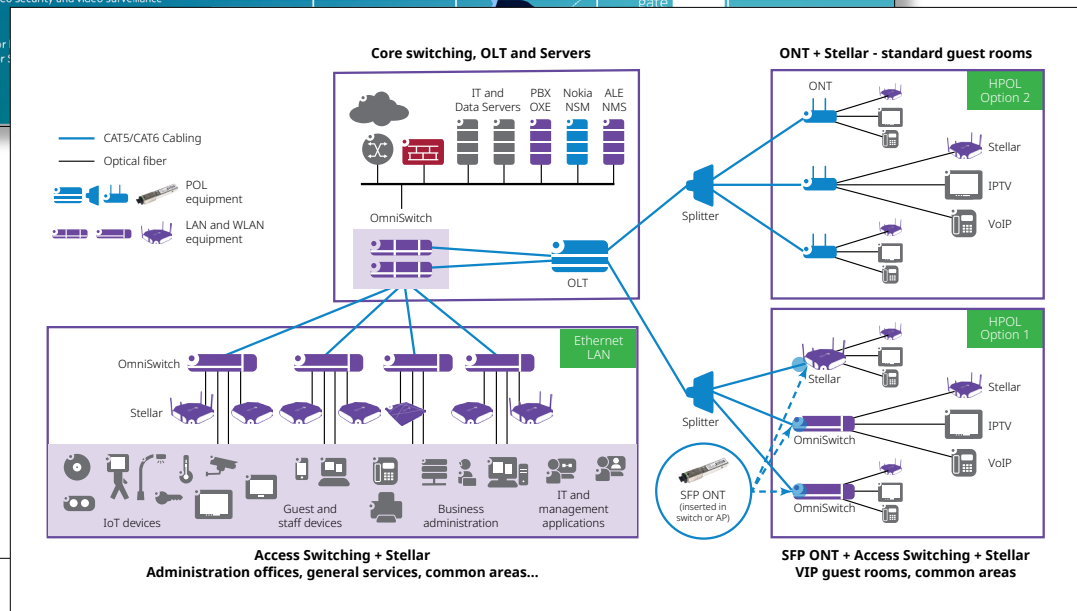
Core switching, OLT and Servers

IT and Data Servers

PBX OXE

Nokia NSM

ALE NMS

OmniSwitch

OLT

CAT5/CAT6 Cabling

Optical fiber

POL equipment

LAN and WLAN equipment

ONT + Stellar - standard guest rooms

HPOL Option 2

ONT

Stellar

IPTV

VoIP

Splitter

HPOL Option 1

Stellar

Stellar

OmniSwitch

IPTV

VoIP

OmniSwitch

Splitter

SFP ONT (inserted in switch or AP)

Ethernet LAN

OmniSwitch

Stellar

IoT devices

Guest and staff devices

Business administration

IT and management applications

Access Switching + Stellar
Administration offices, general services, common areas...

SFP ONT + Access Switching + Stellar
VIP guest rooms, common areas